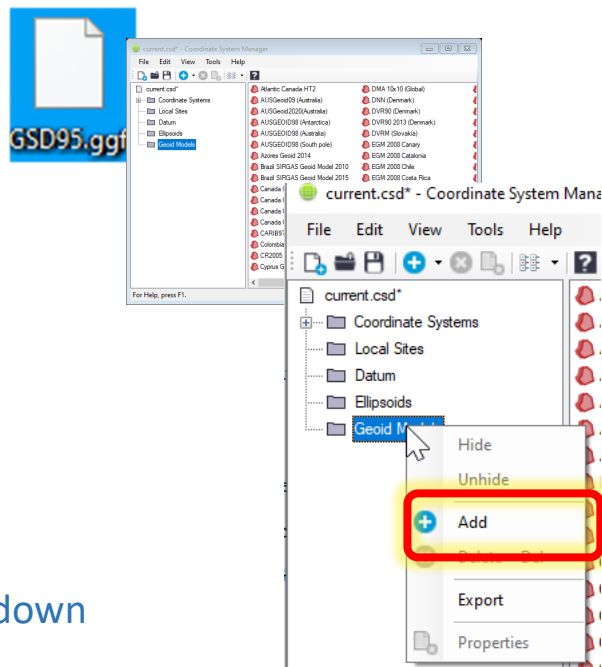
GSD95.ggf

current.csd* - Coordinate System Manager

File Edit View Tools Help

current.csd*
Coordinate Systems
Local Sites
Datum
Ellipsoids
Geoid Models

Atlantic Canada HT2
AUSGeoid09 (Australia)
AUSGeoid2020(Australia)
AUSGEOID98 (Antarctica)
AUSGEOID98 (Australia)
AUSGEOID98 (South pole)
Azores Geoid 2014
Brazil SIRGAS Geoid Model 2010
Brazil SIRGAS Geoid Model 2015
Canada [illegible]
Canada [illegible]
Canada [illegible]
Canada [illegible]
CARIB97 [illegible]
Colombia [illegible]
CR2005 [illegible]
Cyprus G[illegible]

DMA 10x10 (Global)
DNN (Denmark)
DVR90 (Denmark)
DVR90 2013 (Denmark)
DVRM (Slovakia)
EGM 2008 Canary
EGM 2008 Catalonia
EGM 2008 Chile
EGM 2008 Costa Rica

For Help, press F1.

current.csd* - Coordinate System Mana

File Edit View Tools Help

current.csd*
Coordinate Systems
Local Sites
Datum
Ellipsoids
Geoid M

Hide
Unhide
Add
Delete Del
Export
Properties

down